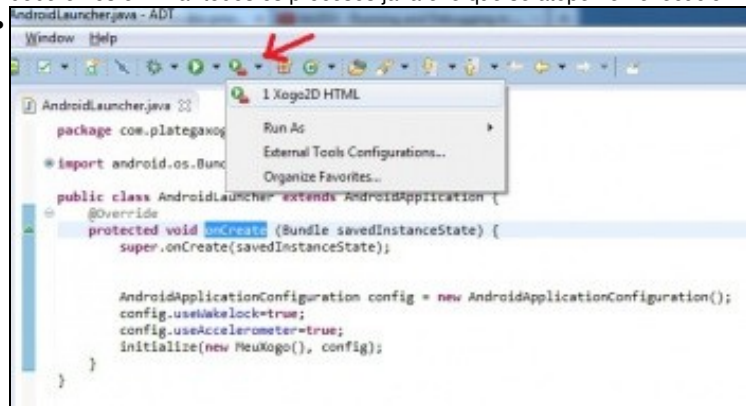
AndroidLauncher.java - ADT

Window Help

AndroidLauncher.java

1 Xogo2D HTML

Run As

External Tools Configurations...

Organize Favorites...

package com.plategaxog

import android.os.Bund

public class AndroidLauncher extends AndroidApplication {
@Override
protected void onCreate (Bundle savedInstanceState) {
super.onCreate(savedInstanceState);

AndroidApplicationConfiguration config = new AndroidApplicationConfiguration();
config.useWakelock=true;
config.useAccelerometer=true;
initialize(new MeuXogo(), config);
}
}